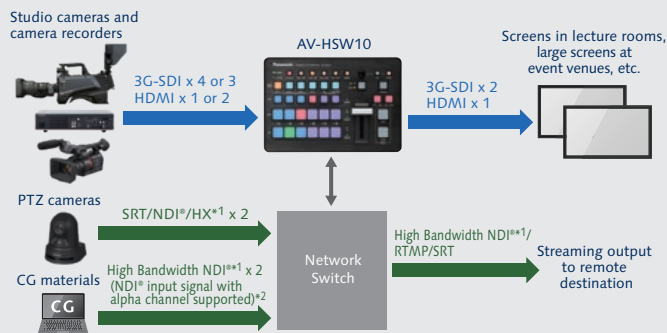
Studio cameras and camera recorders

AV-HSW10

Screens in lecture rooms, large screens at event venues, etc.

3G-SDI x 4 or 3
HDMI x 1 or 2

3G-SDI x 2
HDMI x 1

PTZ cameras

SRT/NDI®/HX*1 x 2

Network Switch

High Bandwidth NDI®*1/
RTMP/SRT

Streaming output to remote destination

CG materials

High Bandwidth NDI®*1 x 2
(NDI® input signal with alpha channel supported)*2

CG